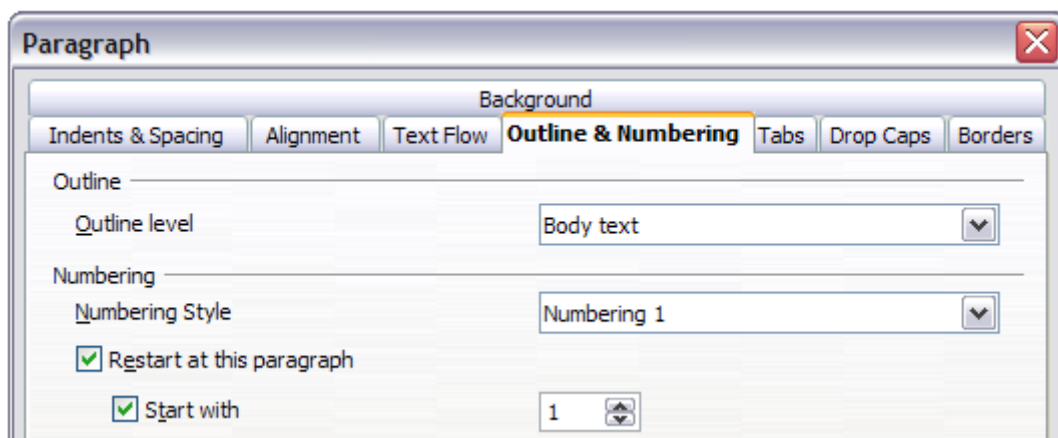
Paragraph

Background

Indents & Spacing | Alignment | Text Flow | Outline & Numbering | Tabs | Drop Caps | Borders

Outline

Outline level

Body text

Numbering

Numbering Style

Numbering 1

Restart at this paragraph

Start with

1